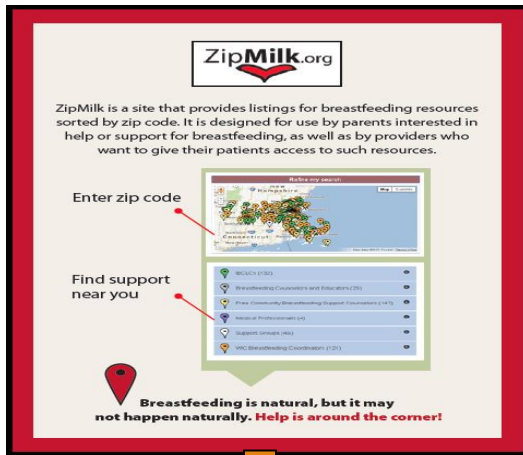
ZipMilk.org

ZipMilk is a site that provides listings for breastfeeding resources sorted by zip code. It is designed for use by parents interested in help or support for breastfeeding, as well as by providers who want to give their patients access to such resources.

Enter zip code

Refine my search

New Hampshire

Map

Connecticut

Find support near you

IBCLC's (132)

Breastfeeding Counselors and Educators (35)

Peer Community Breastfeeding Support Counselors (145)

Medical Professionals (4)

Support Groups (86)

WIC Breastfeeding Coordinators (121)

Breastfeeding is natural, but it may not happen naturally. Help is around the corner!